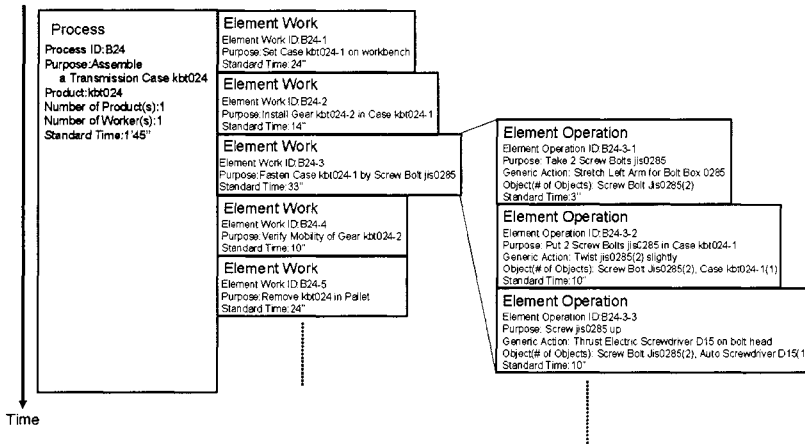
Process
Process ID:B24
Purpose:Assemble a Transmission Case kbt024
Product:kbt024
Number of Product(s):1
Number of Worker(s):1
Standard Time:1'45"

Element Work
Element Work ID:B24-1
Purpose:Set Case kbt024-1 on workbench
Standard Time:24"

Element Work
Element Work ID:B24-2
Purpose:Install Gear kbt024-2 in Case kbt024-1
Standard Time:14"

Element Work
Element Work ID:B24-3
Purpose:Fasten Case kbt024-1 by Screw Bolt jis0285
Standard Time:33"

Element Work
Element Work ID:B24-4
Purpose:Verify Mobility of Gear kbt024-2
Standard Time:10"

Element Work
Element Work ID:B24-5
Purpose:Remove kbt024 in Pallet
Standard Time:24"

Element Operation
Element Operation ID:B24-3-1
Purpose: Take 2 Screw Bolts jis0285
Generic Action: Stretch Left Arm for Bolt Box 0285
Object(# of Objects): Screw Bolt Jis0285(2)
Standard Time:3"

Element Operation
Element Operation ID:B24-3-2
Purpose: Put 2 Screw Bolts jisC285 in Case kbt024-1
Generic Action: Twist jis0285(2) slightly
Object(# of Objects): Screw Bolt Jis0285(2), Case kbt024-1(1)
Standard Time:10"

Element Operation
Element Operation ID:B24-3-3
Purpose: Screw jis0285 up
Generic Action: Thrust Electric Screwdriver D15 on bolt head
Object(# of Objects): Screw Bolt Jis0285(2), Auto Screwdriver D15(1
Standard Time:10"

Time